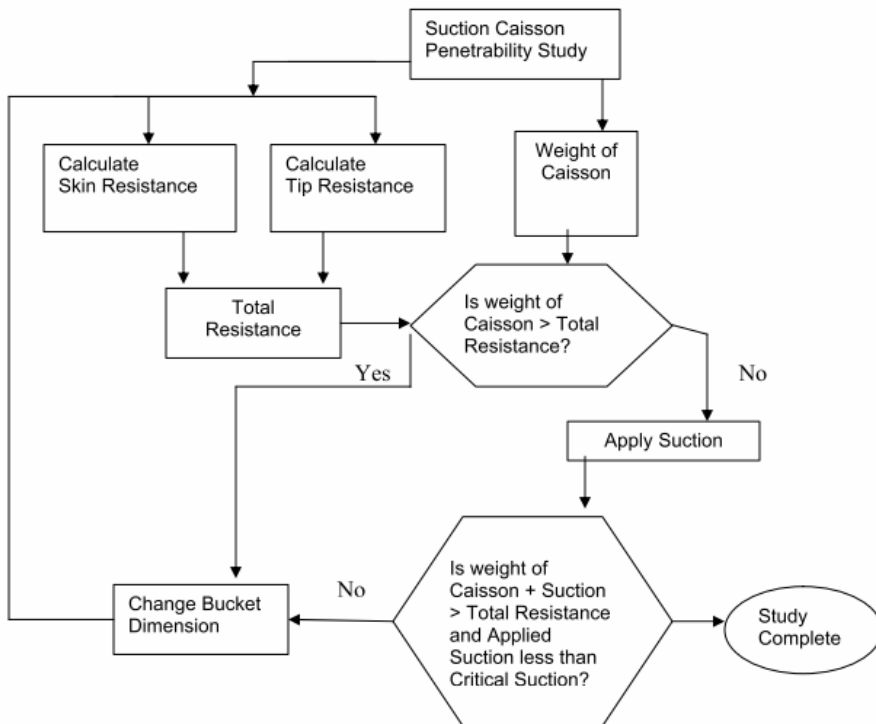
Suction Caisson Penetrability Study

Calculate Skin Resistance

Calculate Tip Resistance

Weight of Caisson

Total Resistance

Is weight of Caisson > Total Resistance?

Yes

No

Apply Suction

Change Bucket Dimension

No

Is weight of Caisson + Suction > Total Resistance and Applied Suction less than Critical Suction?

Study Complete